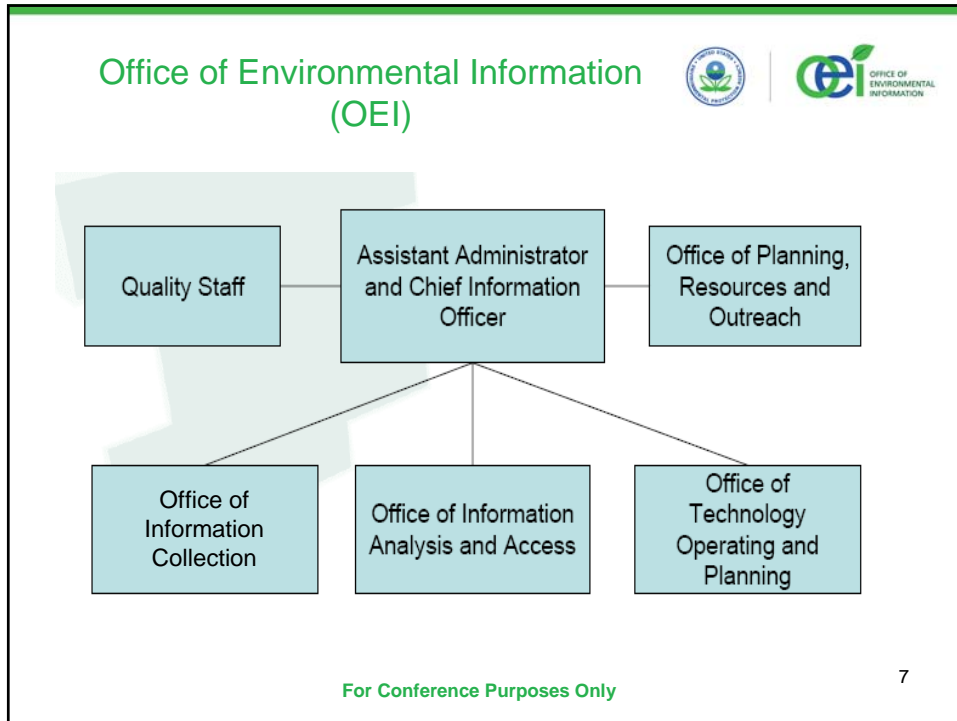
Office of Environmental Information (OEI)

OEI OFFICE OF ENVIRONMENTAL INFORMATION

Quality Staff

Assistant Administrator and Chief Information Officer

Office of Planning, Resources and Outreach

Office of Information Collection

Office of Information Analysis and Access

Office of Technology Operating and Planning

For Conference Purposes Only

7